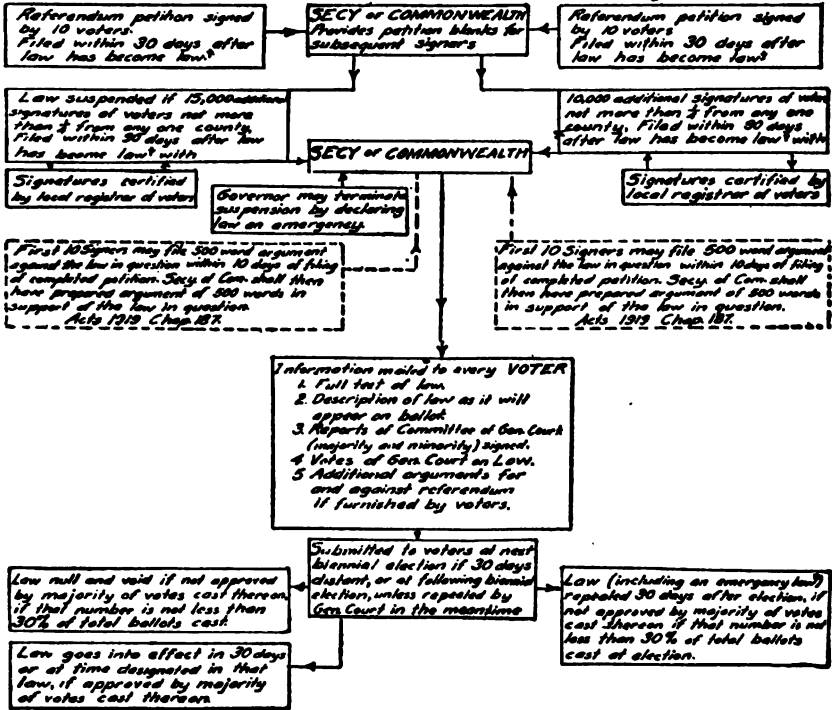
Referendum petition signed by 10 voters. Filed within 30 days after law has become law.

SECY or COMMONWEALTH
Provides petition blanks for subsequent signers

Referendum petition signed by 10 voters. Filed within 30 days after law has become law.

Law suspended if 15,000 additional signatures of voters not more than $\frac{1}{4}$ from any one county. Filed within 90 days after law has become law with

10,000 additional signatures of voters not more than $\frac{1}{4}$ from any one county. Filed within 90 days after law has become law with

SECY or COMMONWEALTH

Signatures certified by local registrar of voters

Governor may terminate suspension by declaring law an emergency.

Signatures certified by local registrar of voters

First 10 Signers may file 500 word argument against the law in question within 10 days of filing of completed petition. Secy. of Com. shall then have prepared argument of 500 words in support of the law in question.
Acts 1919 Chap. 187.

First 10 Signers may file 500 word argument against the law in question within 10 days of filing of completed petition. Secy. of Com. shall then have prepared argument of 500 words in support of the law in question.
Acts 1919 Chap. 187.

Information mailed to every VOTER
1. Full text of law.
2. Description of law as it will appear on ballot.
3. Reports of Committee of Gen. Court (majority and minority) signed.
4. Votes of Gen. Court on Law.
5. Additional arguments for and against referendum if furnished by voters.

Submitted to voters at next biennial election if 30 days distant, or at following biennial election, unless repealed by Gen. Court in the meantime

Law null and void if not approved by majority of votes cast thereon, if that number is not less than 30% of total ballots cast.

Law (including an emergency law) repealed 30 days after election, if not approved by majority of votes cast thereon if that number is not less than 30% of total ballots cast at election.

Law goes into effect in 30 days or at time designated in that law, if approved by majority of votes cast thereon.